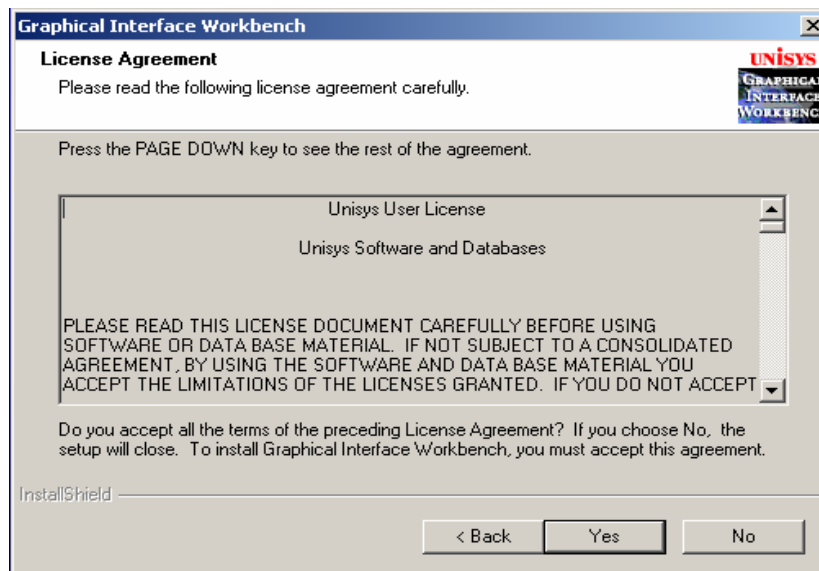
Graphical Interface Workbench

License Agreement

Please read the following license agreement carefully.

UNISYS

GRAPHICAL INTERFACE WORKBENCH

Press the PAGE DOWN key to see the rest of the agreement.

Unisys User License

Unisys Software and Databases

PLEASE READ THIS LICENSE DOCUMENT CAREFULLY BEFORE USING SOFTWARE OR DATA BASE MATERIAL. IF NOT SUBJECT TO A CONSOLIDATED AGREEMENT, BY USING THE SOFTWARE AND DATA BASE MATERIAL YOU ACCEPT THE LIMITATIONS OF THE LICENSES GRANTED. IF YOU DO NOT ACCEPT

Do you accept all the terms of the preceding License Agreement? If you choose No, the setup will close. To install Graphical Interface Workbench, you must accept this agreement.

InstallShield

< Back Yes No